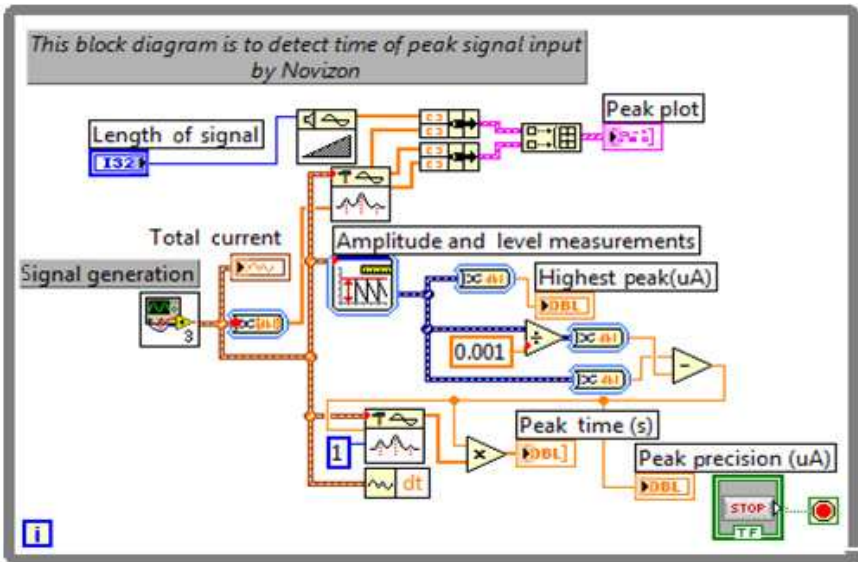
This block diagram is to detect time of peak signal input by Novizon

Length of signal

I32

Peak plot

Total current

Signal generation

3

Amplitude and level measurements

Highest peak(uA)

DBL

0.001

Peak time (s)

DBL

1

dt

Peak precision (uA)

DBL

STOP

TF

i